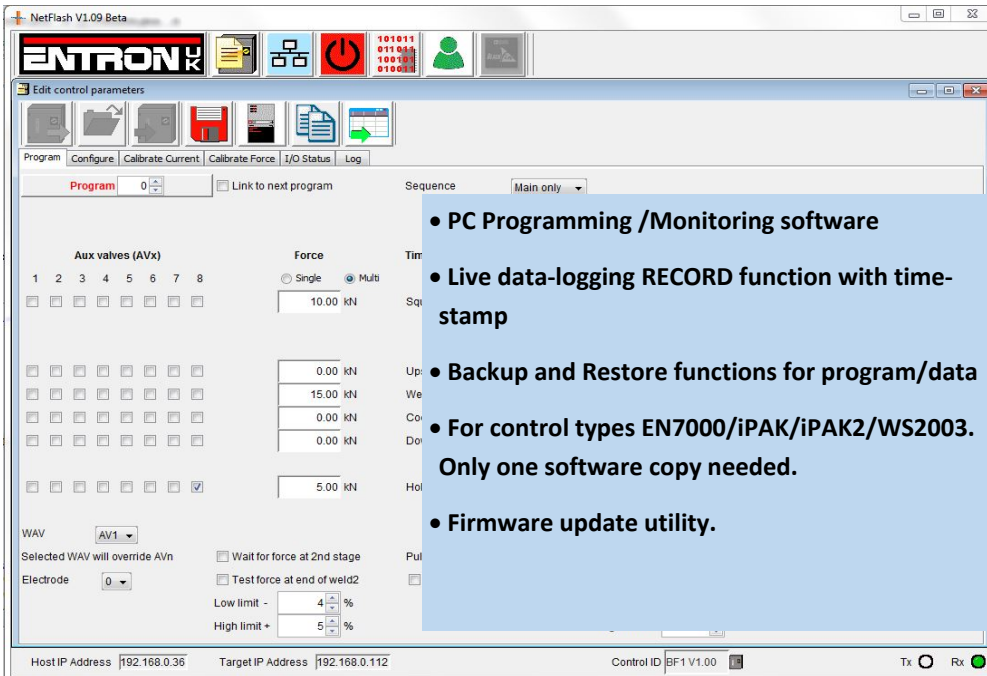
NetFlash V1.09 Beta

ENTRON UK

101011
011011
100101
010011

Edit control parameters

Program | Configure | Calibrate Current | Calibrate Force | I/O Status | Log

Program 0 Link to next program Sequence Main only

• PC Programming /Monitoring software

• Live data-logging RECORD function with time-stamp

• Backup and Restore functions for program/data

• For control types EN7000/iPAK/iPAK2/WS2003. Only one software copy needed.

• Firmware update utility.

Aux valves (AVx)
1 2 3 4 5 6 7 8

Force
Single Multi
10.00 kN

0.00 kN
15.00 kN
0.00 kN
0.00 kN

5.00 kN

Tim
Sq
Up
We
Co
Do
Hol
Pul

WAV AV1
Selected WAV will override AVn
Electrode 0

Wait for force at 2nd stage
Test force at end of weld2
Low limit - 4 %
High limit + 5 %

Host IP Address 192.168.0.36 Target IP Address 192.168.0.112 Control ID BF1 V1.00 Tx Rx